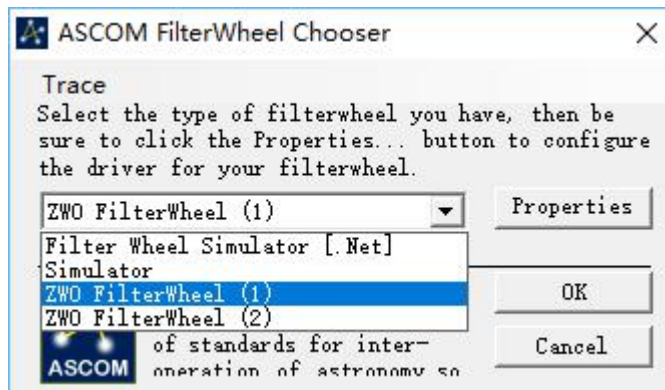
ASCOM FilterWheel Chooser
×

Trace

Select the type of filterwheel you have, then be sure to click the Properties... button to configure the driver for your filterwheel.

ZWO FilterWheel (1)

Properties

Filter Wheel Simulator [.Net]
Simulator
ZWO FilterWheel (1)
ZWO FilterWheel (2)

OK

ASCOM

of standards for inter-
operation of astronomy so

Cancel